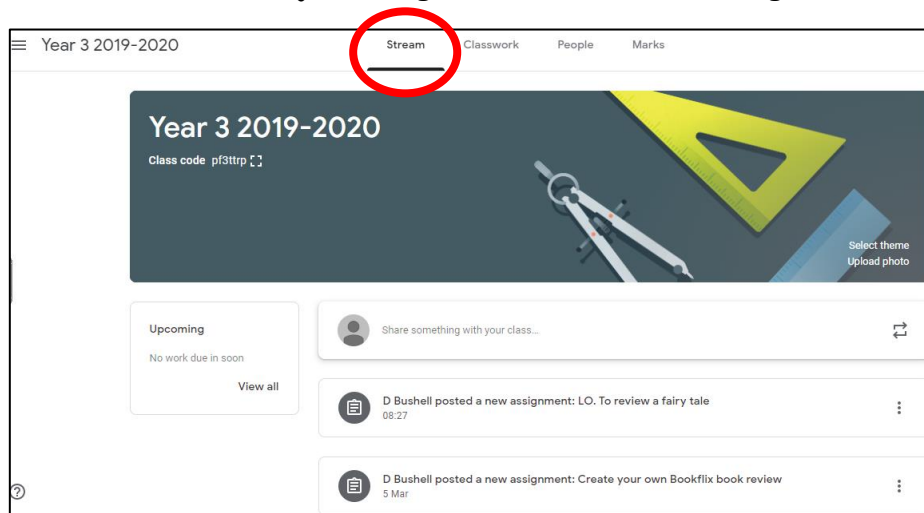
Year 3 2019-2020

Stream Classwork People Marks

Year 3 2019-2020

Class code pf3ttrp

Select theme
Upload photo

Upcoming

No work due in soon

View all

Share something with your class...

D Bushell posted a new assignment: LO. To review a fairy tale
08:27

D Bushell posted a new assignment: Create your own Bookflix book review
5 Mar